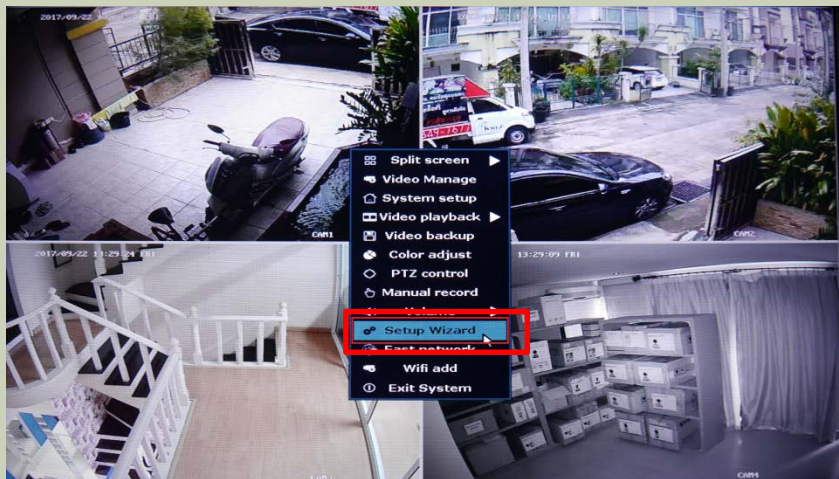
2017/09/22

CAM1

CAM2

2017/09/22 13:29:24 FRI

13:29:09 FRI

CAM4

Split screen
Video Manage
System setup
Video playback
Video backup
Color adjust
PTZ control
Manual record
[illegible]
Setup Wizard
Fast network
Wifi add
Exit System